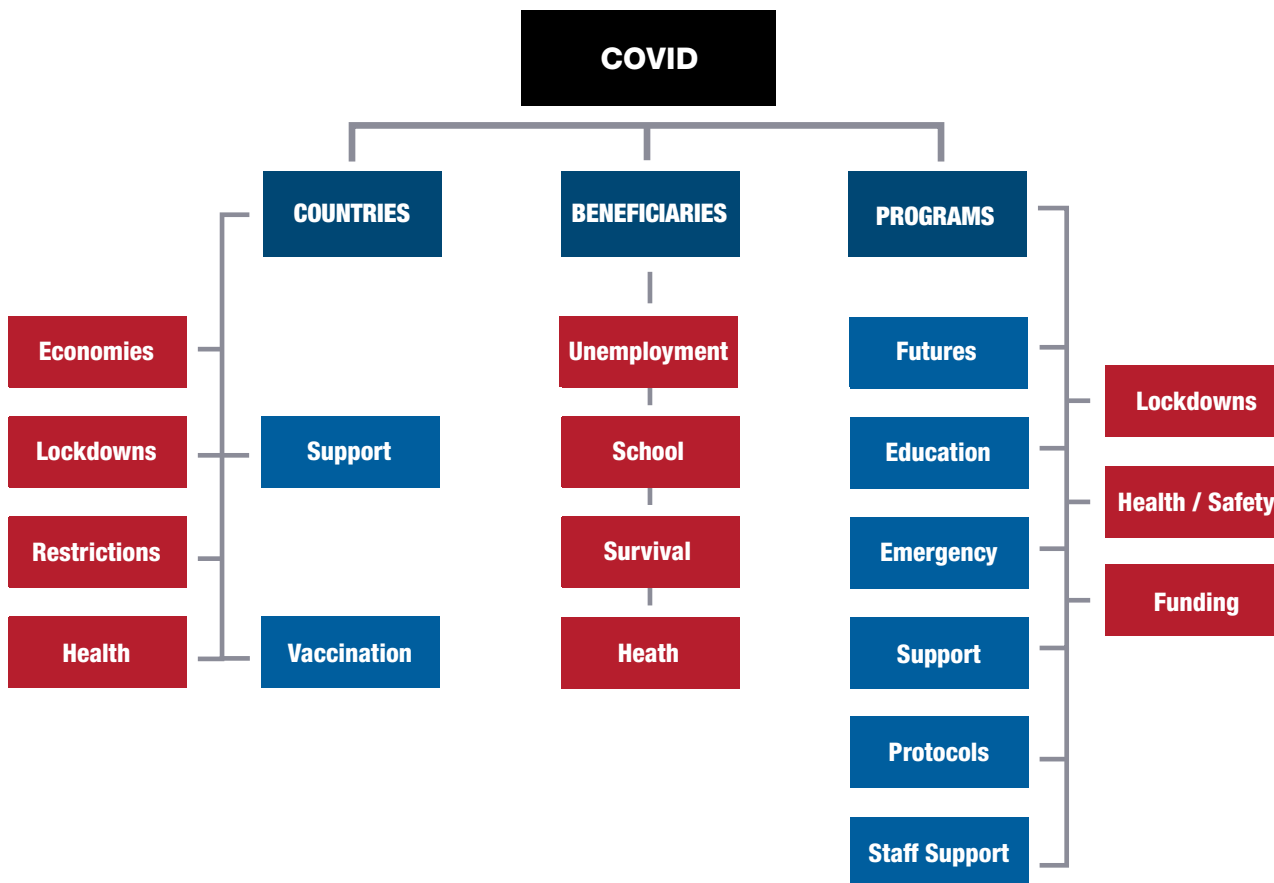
COVID

COUNTRIES

BENEFICIARIES

PROGRAMS

Economies

Lockdowns

Restrictions

Health

Support

Vaccination

Unemployment

School

Survival

Heath

Futures

Education

Emergency

Support

Protocols

Staff Support

Lockdowns

Health / Safety

Funding